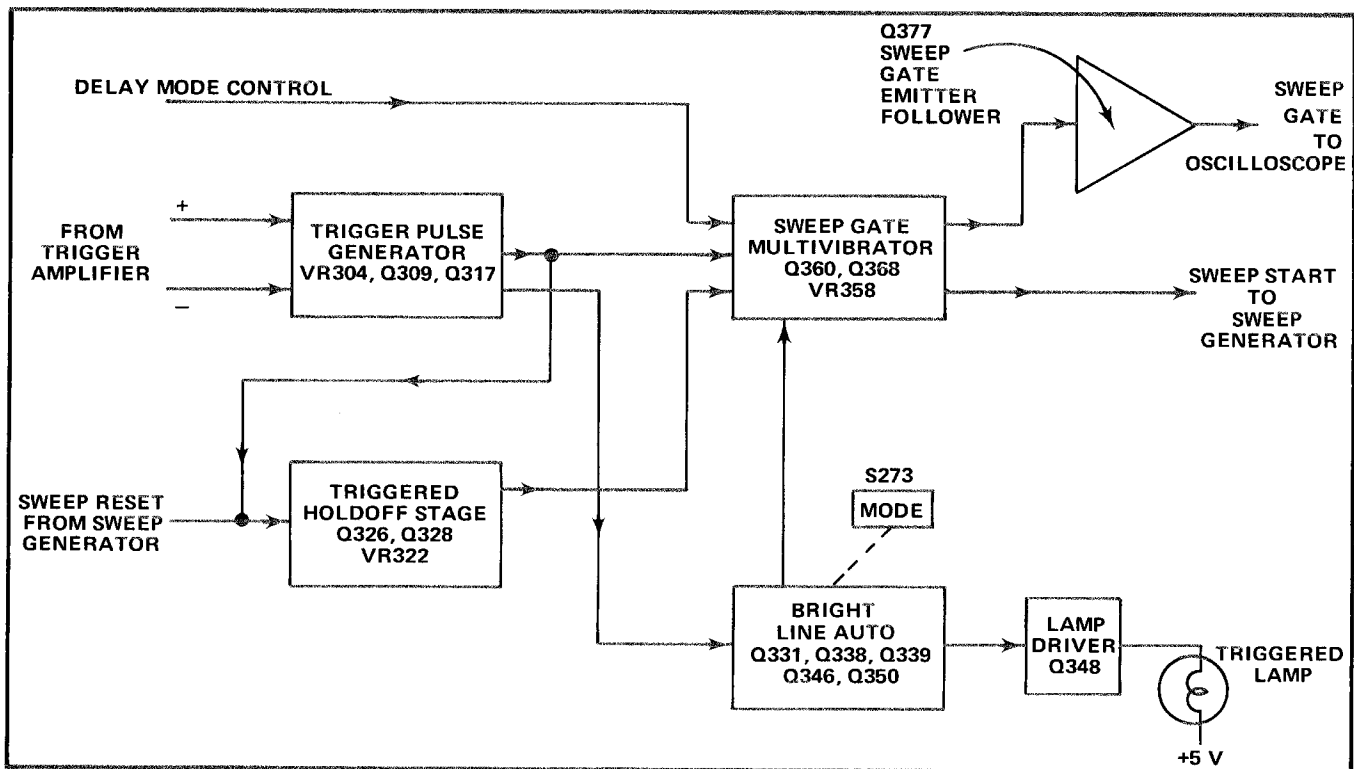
Q377 SWEEP GATE EMITTER FOLLOWER

DELAY MODE CONTROL

SWEEP GATE TO OSCILLOSCOPE

+

FROM TRIGGER AMPLIFIER

–

TRIGGER PULSE GENERATOR VR304, Q309, Q317

SWEEP GATE MULTIVIBRATOR Q360, Q368 VR358

SWEEP START TO SWEEP GENERATOR

S273

MODE

SWEEP RESET FROM SWEEP GENERATOR

TRIGGERED HOLDOFF STAGE Q326, Q328 VR322

BRIGHT LINE AUTO Q331, Q338, Q339 Q346, Q350

LAMP DRIVER Q348

TRIGGERED LAMP

+5 V